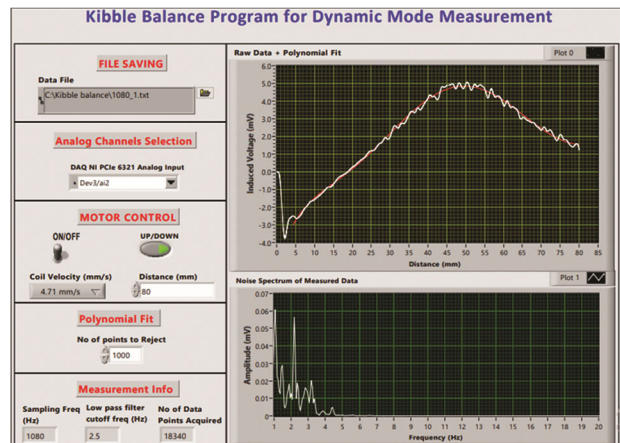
Kibble Balance Program for Dynamic Mode Measurement

FILE SAVING

Data File

C:\Kibble balance\1080_1.txt

Analog Channels Selection

DAQ NI PCIe 6321 Analog Input

Dev3/ai2

MOTOR CONTROL

ON/OFF

UP/DOWN

Coil Velocity (mm/s)

4.71 mm/s

Distance (mm)

80

Polynomial Fit

No of points to Reject

1000

Measurement Info

Sampling Freq (Hz)

1080

Low pass filter cutoff freq (Hz)

2.5

No of Data Points Acquired

18340

Raw Data + Polynomial Fit

Plot 0

Induced Voltage (mV)

6.0 5.0 4.0 3.0 2.0 1.0 0.0 -1.0 -2.0 -3.0 -4.0

0 5 10 15 20 25 30 35 40 45 50 55 60 65 70 75 80 85

Distance (mm)

Noise Spectrum of Measured Data

Plot 1

Amplitude (mV)

0.07 0.06 0.05 0.04 0.03 0.02 0.01 0

1 2 3 4 5 6 7 8 9 10 11 12 13 14 15 16 17 18 19 20

Frequency (Hz)